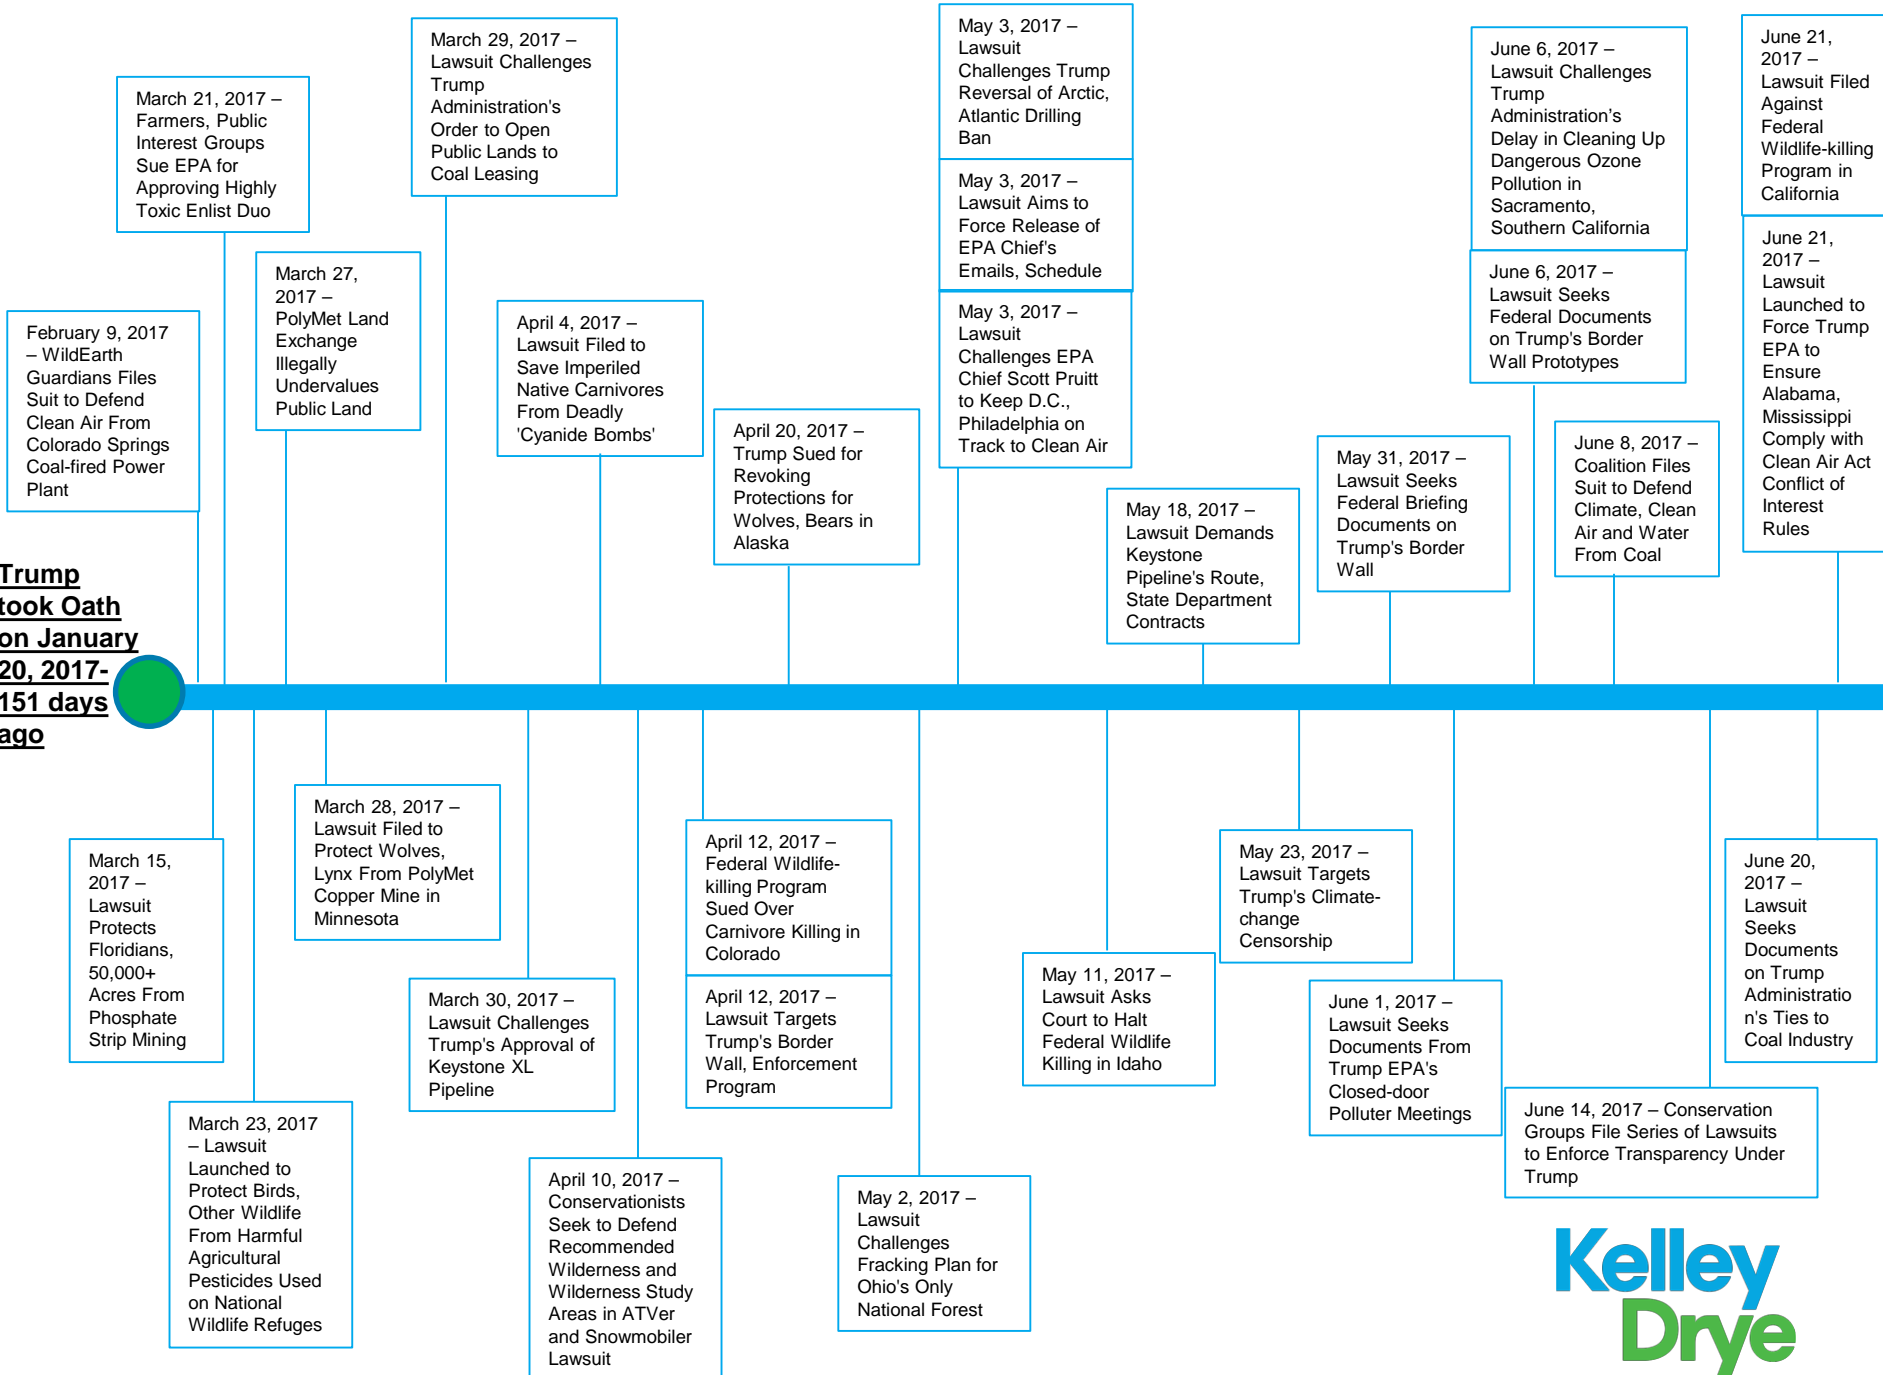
Trump took Oath on January 20, 2017- 151 days ago

February 9, 2017 – WildEarth Guardians Files Suit to Defend Clean Air From Colorado Springs Coal-fired Power Plant

March 21, 2017 – Farmers, Public Interest Groups Sue EPA for Approving Highly Toxic Enlist Duo

March 27, 2017 – PolyMet Land Exchange Illegally Undervalues Public Land

March 29, 2017 – Lawsuit Challenges Trump Administration's Order to Open Public Lands to Coal Leasing

April 4, 2017 – Lawsuit Filed to Save Imperiled Native Carnivores From Deadly 'Cyanide Bombs'

April 20, 2017 – Trump Sued for Revoking Protections for Wolves, Bears in Alaska

May 3, 2017 – Lawsuit Challenges Trump Reversal of Arctic, Atlantic Drilling Ban

May 3, 2017 – Lawsuit Aims to Force Release of EPA Chief's Emails, Schedule

May 3, 2017 – Lawsuit Challenges EPA Chief Scott Pruitt to Keep D.C., Philadelphia on Track to Clean Air

May 18, 2017 – Lawsuit Demands Keystone Pipeline's Route, State Department Contracts

May 31, 2017 – Lawsuit Seeks Federal Briefing Documents on Trump's Border Wall

June 6, 2017 – Lawsuit Challenges Trump Administration's Delay in Cleaning Up Dangerous Ozone Pollution in Sacramento, Southern California

June 6, 2017 – Lawsuit Seeks Federal Documents on Trump's Border Wall Prototypes

June 8, 2017 – Coalition Files Suit to Defend Climate, Clean Air and Water From Coal

June 21, 2017 – Lawsuit Filed Against Federal Wildlife-killing Program in California

June 21, 2017 – Lawsuit Launched to Force Trump EPA to Ensure Alabama, Mississippi Comply with Clean Air Act Conflict of Interest Rules

March 15, 2017 – Lawsuit Protects Floridians, 50,000+ Acres From Phosphate Strip Mining

March 23, 2017 – Lawsuit Launched to Protect Birds, Other Wildlife From Harmful Agricultural Pesticides Used on National Wildlife Refuges

March 28, 2017 – Lawsuit Filed to Protect Wolves, Lynx From PolyMet Copper Mine in Minnesota

March 30, 2017 – Lawsuit Challenges Trump's Approval of Keystone XL Pipeline

April 10, 2017 – Conservationists Seek to Defend Recommended Wilderness and Wilderness Study Areas in ATVer and Snowmobiler Lawsuit

April 12, 2017 – Federal Wildlife-killing Program Sued Over Carnivore Killing in Colorado

April 12, 2017 – Lawsuit Targets Trump's Border Wall, Enforcement Program

May 2, 2017 – Lawsuit Challenges Fracking Plan for Ohio's Only National Forest

May 11, 2017 – Lawsuit Asks Court to Halt Federal Wildlife Killing in Idaho

May 23, 2017 – Lawsuit Targets Trump's Climate-change Censorship

June 1, 2017 – Lawsuit Seeks Documents From Trump EPA's Closed-door Polluter Meetings

June 14, 2017 – Conservation Groups File Series of Lawsuits to Enforce Transparency Under Trump

June 20, 2017 – Lawsuit Seeks Documents on Trump Administration's Ties to Coal Industry

Kelley Drye